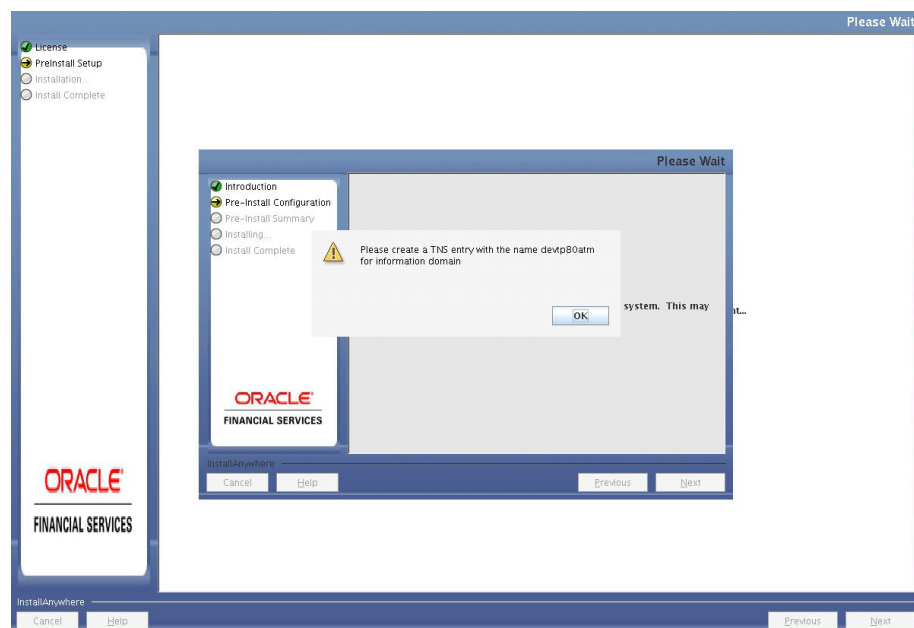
Please Wait

License
PreInstall Setup
Installation...
Install Complete

Please Wait

Introduction
Pre-Install Configuration
Pre-Install Summary
Installing...
Install Complete

Please create a TNS entry with the name devtp80atm for information domain

OK

system. This may

nt...

ORACLE
FINANCIAL SERVICES

InstallAnywhere
Cancel
Help
Previous
Next

ORACLE
FINANCIAL SERVICES

InstallAnywhere
Cancel
Help
Previous
Next